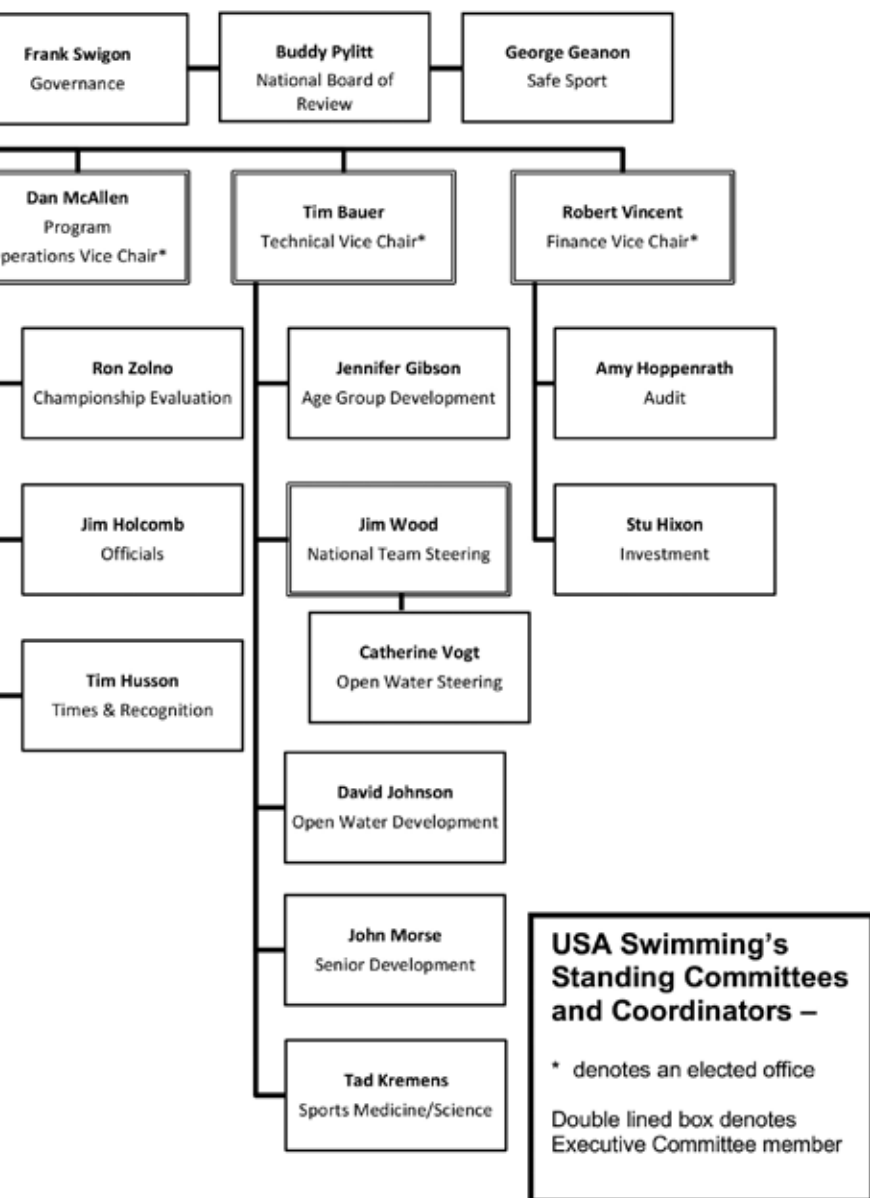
Frank Swigon
Governance

Buddy Pylitt
National Board of Review

George Geanon
Safe Sport

Dan McAllen
Program
perations Vice Chair*

Tim Bauer
Technical Vice Chair*

Robert Vincent
Finance Vice Chair*

Ron Zolno
Championship Evaluation

Jennifer Gibson
Age Group Development

Amy Hoppenrath
Audit

Jim Holcomb
Officials

Jim Wood
National Team Steering

Stu Hixon
Investment

Catherine Vogt
Open Water Steering

Tim Husson
Times & Recognition

David Johnson
Open Water Development

John Morse
Senior Development

Tad Kremens
Sports Medicine/Science

USA Swimming's Standing Committees and Coordinators –

* denotes an elected office

Double lined box denotes Executive Committee member